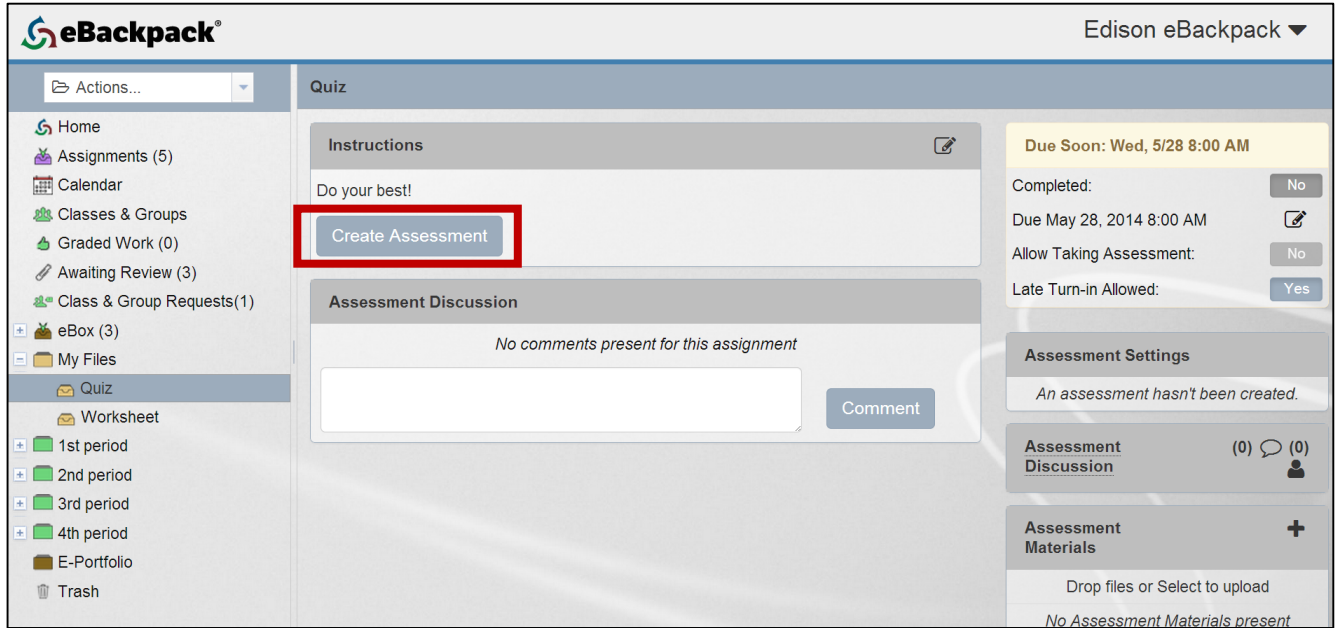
eBackpack®

Edison eBackpack

Actions...

Home
Assignments (5)
Calendar
Classes & Groups
Graded Work (0)
Awaiting Review (3)
Class & Group Requests(1)
eBox (3)
My Files
Quiz
Worksheet
1st period
2nd period
3rd period
4th period
E-Portfolio
Trash

Quiz

Instructions

Do your best!

Create Assessment

Assessment Discussion

No comments present for this assignment

Comment

Due Soon: Wed, 5/28 8:00 AM

Completed: No
Due May 28, 2014 8:00 AM
Allow Taking Assessment: No
Late Turn-in Allowed: Yes

Assessment Settings

An assessment hasn't been created.

Assessment Discussion (0) (0)

Assessment Materials

Drop files or Select to upload

No Assessment Materials present